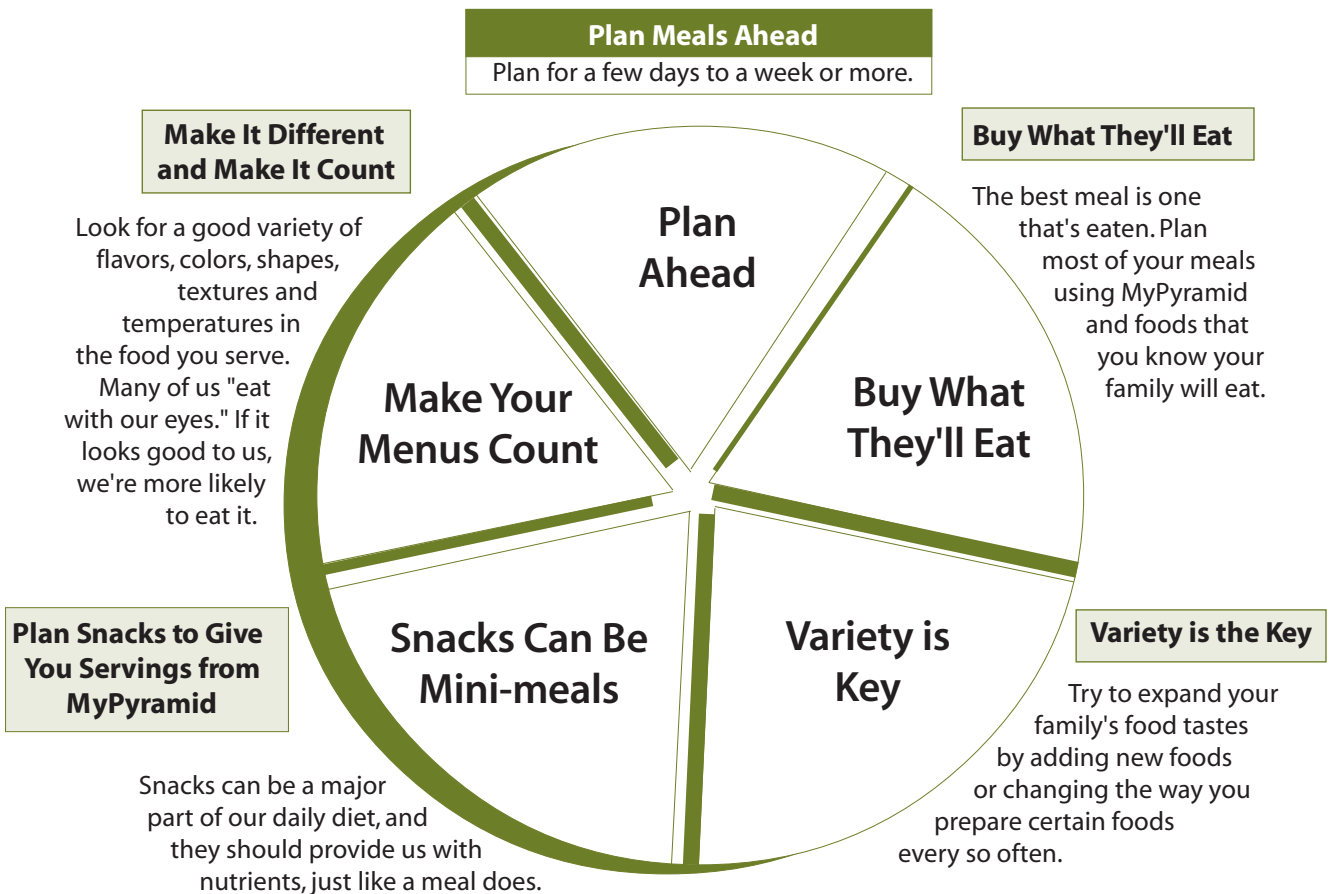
Plan Meals Ahead
Plan for a few days to a week or more.

Make It Different and Make It Count

Look for a good variety of flavors, colors, shapes, textures and temperatures in the food you serve. Many of us "eat with our eyes." If it looks good to us, we're more likely to eat it.

Buy What They'll Eat

The best meal is one that's eaten. Plan most of your meals using MyPyramid and foods that you know your family will eat.

Plan Ahead

Make Your Menus Count

Buy What They'll Eat

Snacks Can Be Mini-meals

Variety is Key

Plan Snacks to Give You Servings from MyPyramid

Variety is the Key

Try to expand your family's food tastes by adding new foods or changing the way you prepare certain foods every so often.

Snacks can be a major part of our daily diet, and they should provide us with nutrients, just like a meal does.